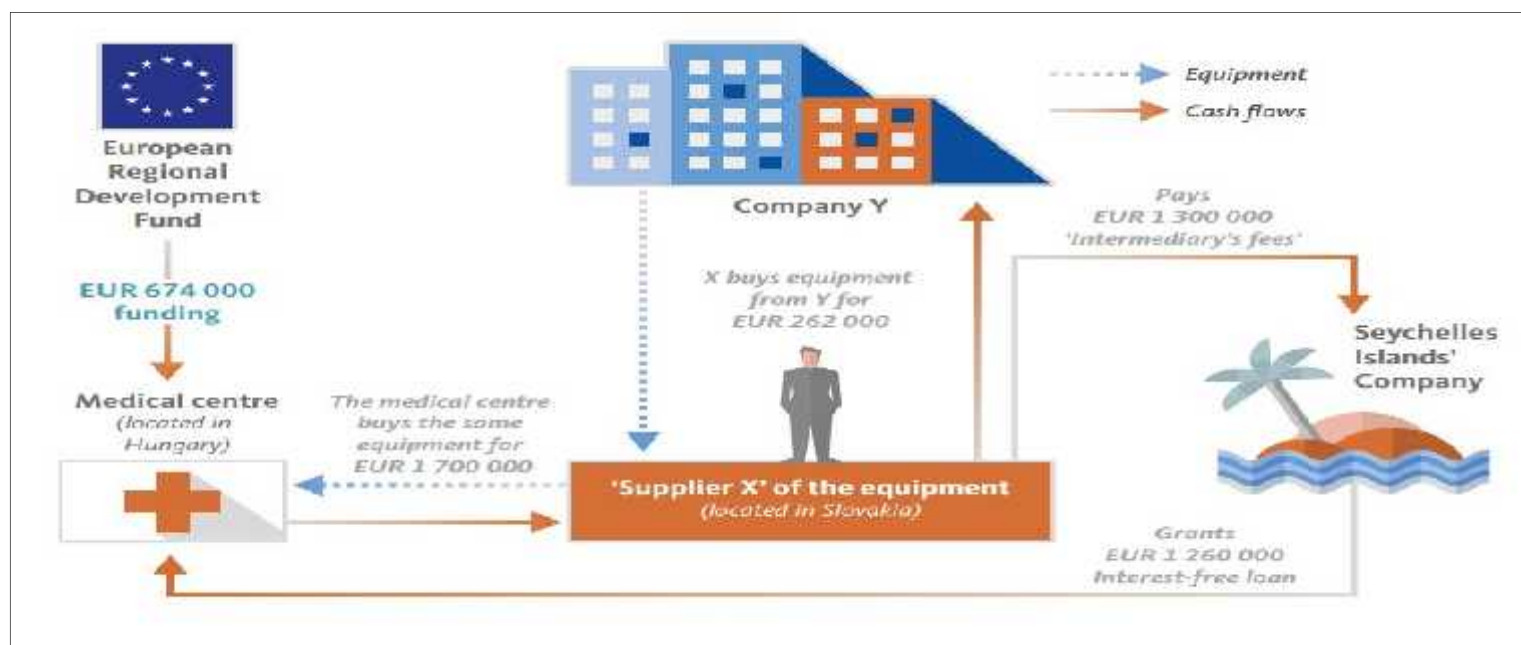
European Regional Development Fund

EUR 674 000 funding

Medical centre
(located in Hungary)

Company Y

Equipment
Cash flows

X buys equipment from Y for EUR 262 000

Pays EUR 1 300 000 'Intermediary's fees'

Seychelles Islands' Company

The medical centre buys the same equipment for EUR 1 700 000

'Supplier X' of the equipment
(located in Slovakia)

Grants EUR 1 260 000 Interest-free loan